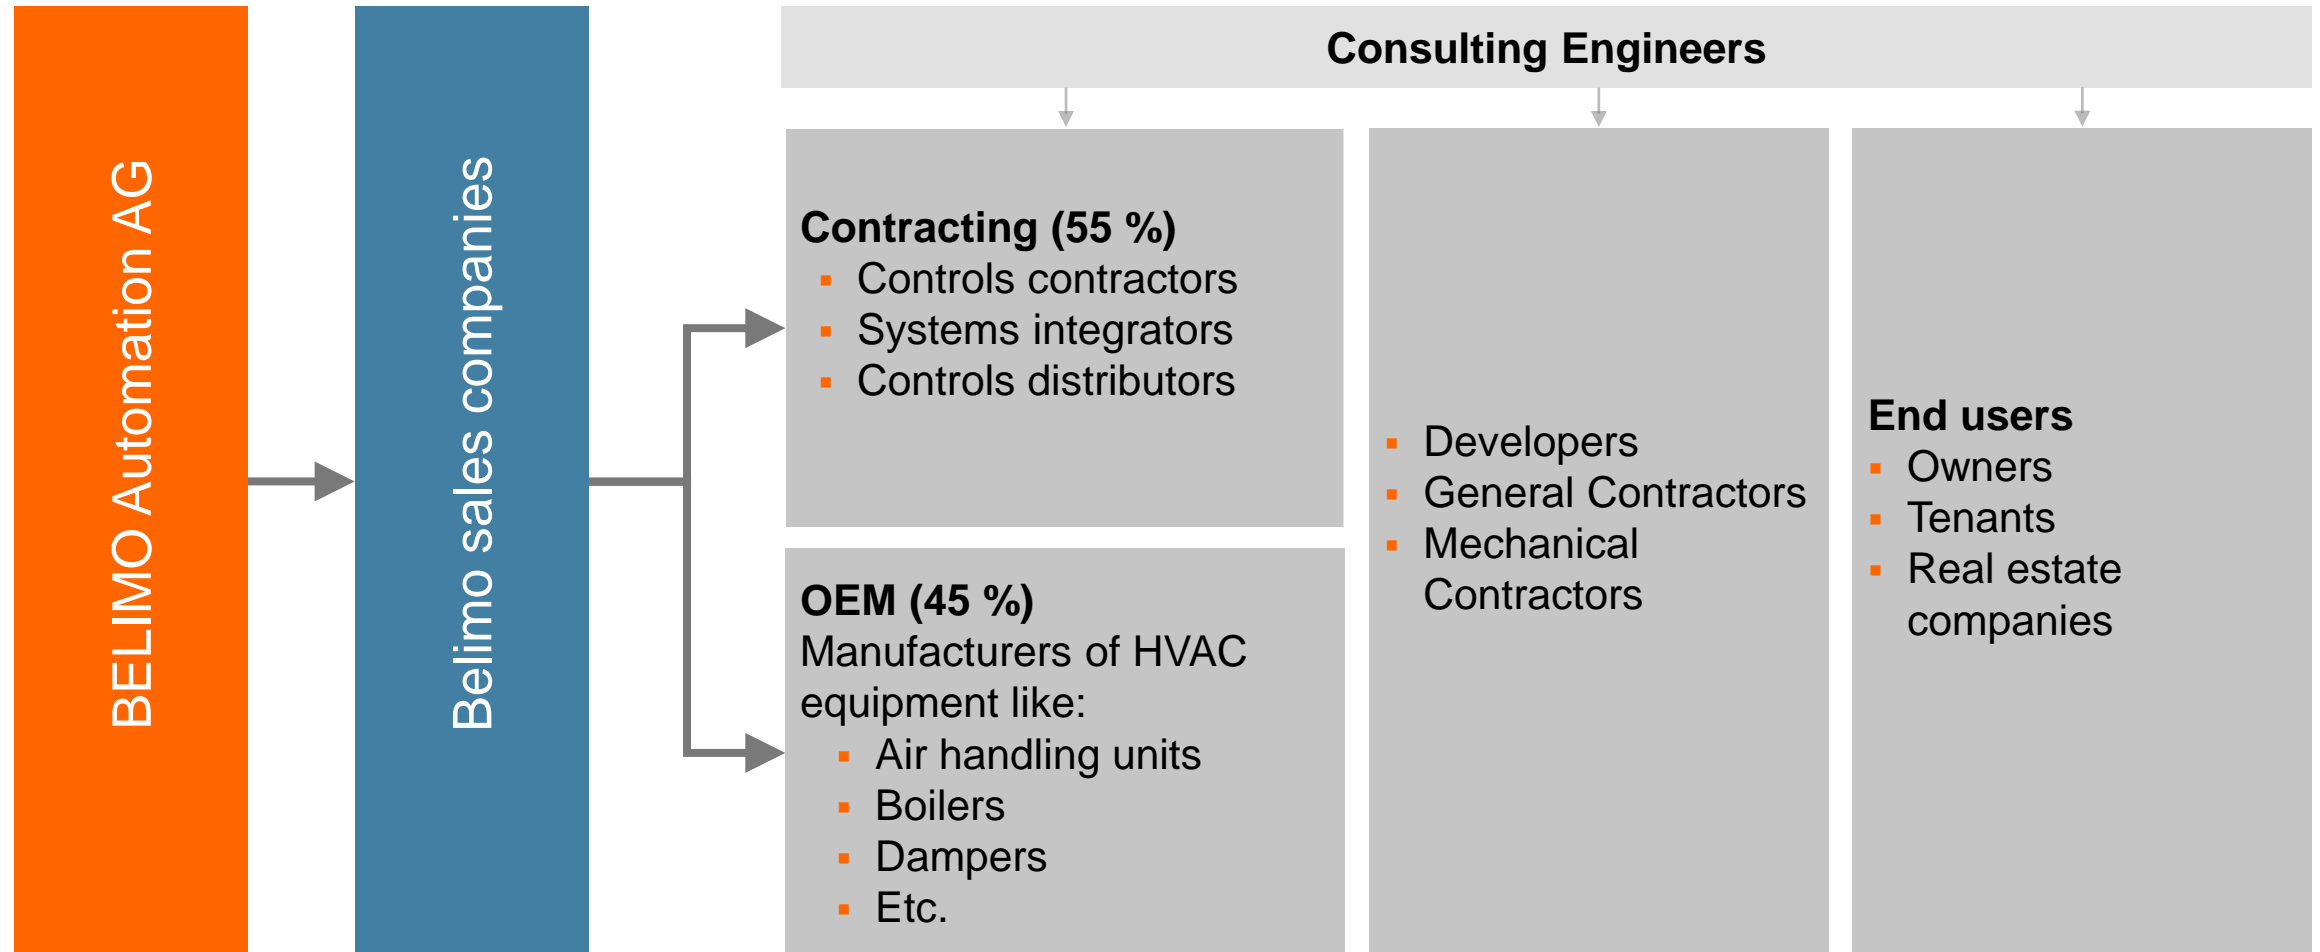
BELIMO Automation AG

Belimo sales companies

Consulting Engineers

Contracting (55 %)
- Controls contractors
- Systems integrators
- Controls distributors

OEM (45 %)
Manufacturers of HVAC equipment like:
- Air handling units
- Boilers
- Dampers
- Etc.

- Developers
- General Contractors
- Mechanical Contractors

End users
- Owners
- Tenants
- Real estate companies